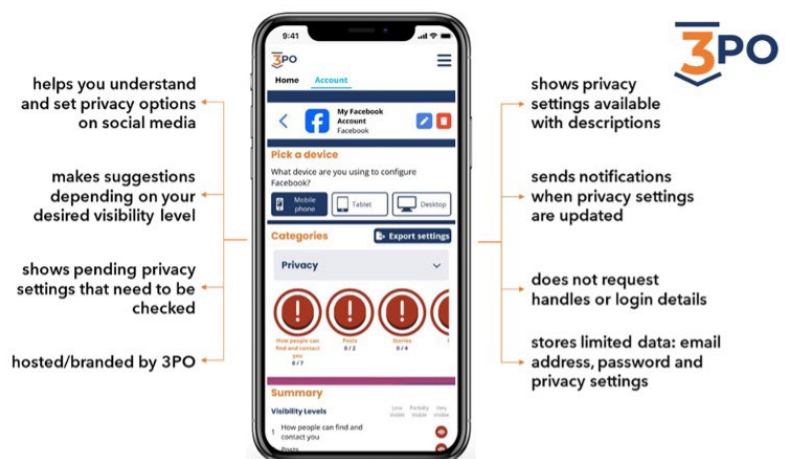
3PO

helps you understand and set privacy options on social media

makes suggestions depending on your desired visibility level

shows pending privacy settings that need to be checked

hosted/branded by 3PO

9:41

3PO

Home Account

My Facebook Account
Facebook

Pick a device

What device are you using to configure Facebook?

Mobile phone
Tablet
Desktop

Categories

Export settings

Privacy

How people can find and contact you
0 / 7

Posts
0 / 2

Stories
0 / 4

Summary

Visibility Levels

Less visible Partially visible Very visible

1 How people can find and contact you

Posts

shows privacy settings available with descriptions

sends notifications when privacy settings are updated

does not request handles or login details

stores limited data: email address, password and privacy settings